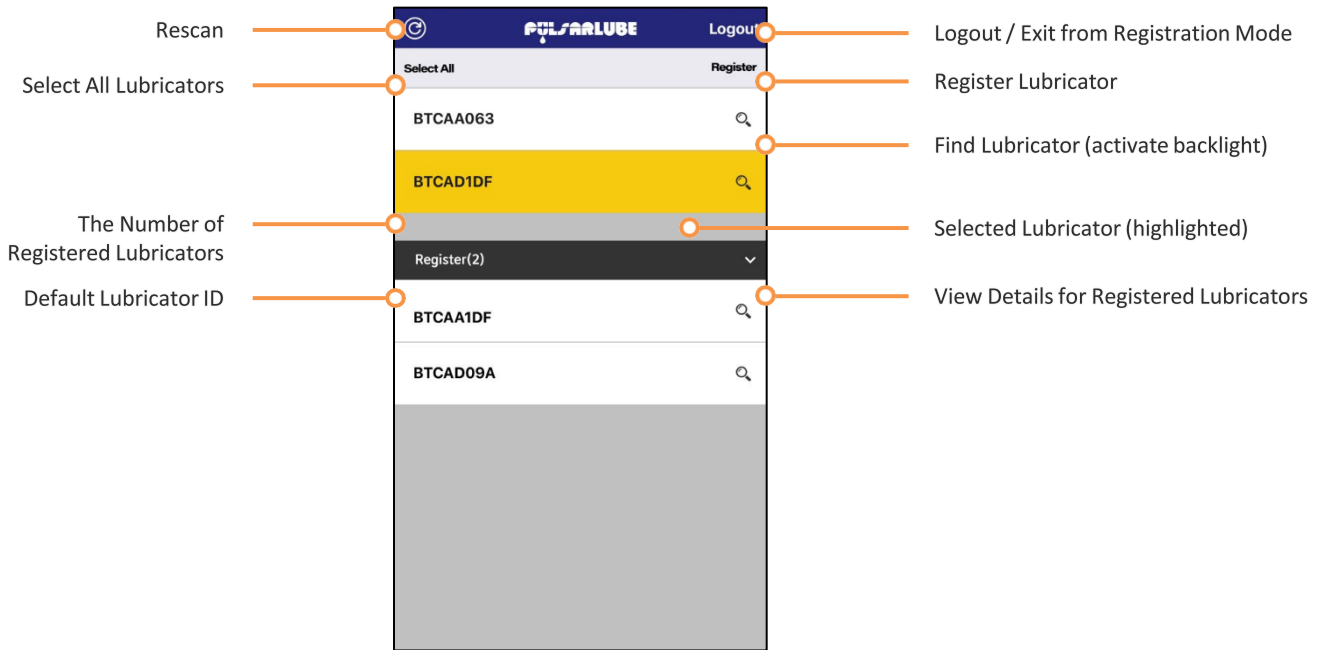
Rescan

PULSARLUBE

Logout

Logout / Exit from Registration Mode

Select All Lubricators

Select All

Register

Register Lubricator

BTCAA063

Find Lubricator (activate backlight)

BTCAD1DF

The Number of Registered Lubricators

Selected Lubricator (highlighted)

Register(2)

Default Lubricator ID

View Details for Registered Lubricators

BTCAA1DF

BTCAD09A